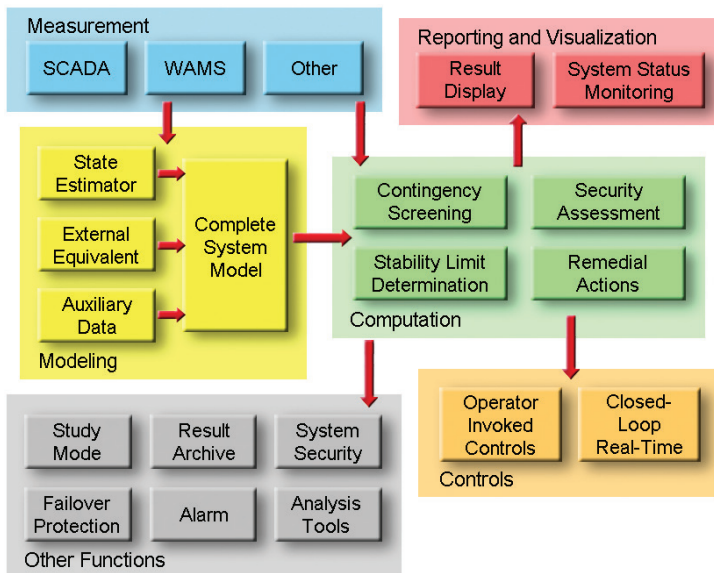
Measurement

SCADA

WAMS

Other

Reporting and Visualization

Result Display

System Status Monitoring

State Estimator

External Equivalent

Auxiliary Data

Complete System Model

Modeling

Contingency Screening

Security Assessment

Stability Limit Determination

Remedial Actions

Computation

Study Mode

Result Archive

System Security

Failover Protection

Alarm

Analysis Tools

Other Functions

Operator Invoked Controls

Closed-Loop Real-Time

Controls